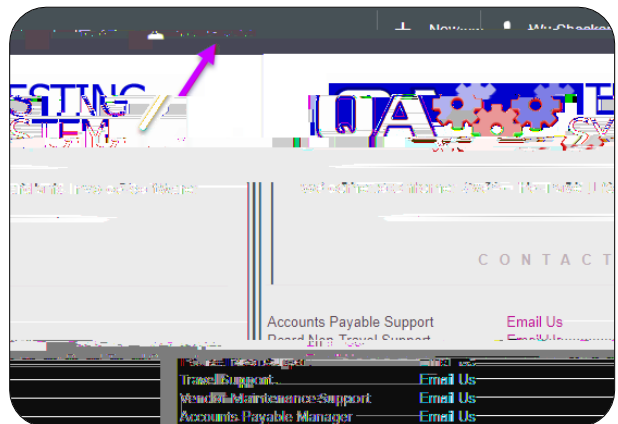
+ New

My Checker

ESTING
STEM

QA

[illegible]

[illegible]

CONTACT

Accounts Payable Support Email Us
Board Non-Travel Support Email Us
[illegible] Email Us
Travel Support Email Us
Vendor Maintenance Support Email Us
Accounts Payable Manager Email Us